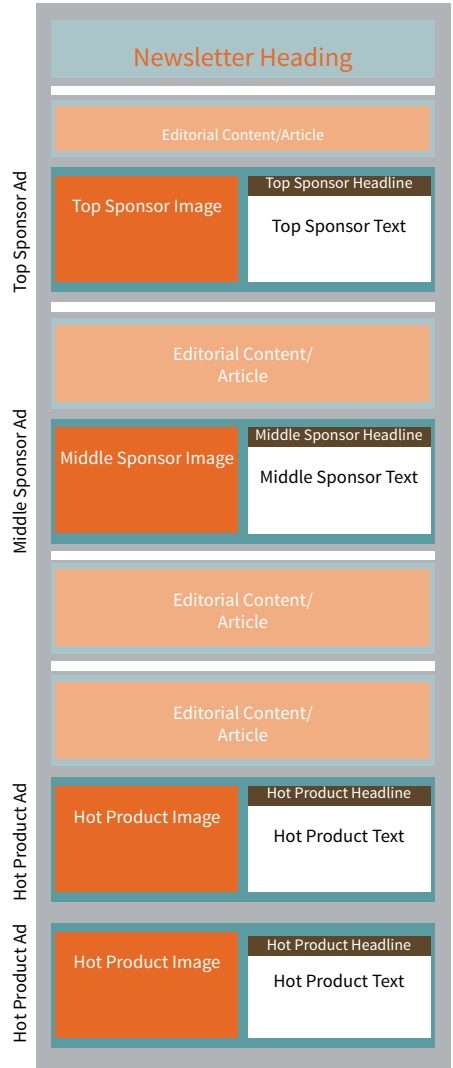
Newsletter Heading

Editorial Content/Article

Top Sponsor Ad

Top Sponsor Image

Top Sponsor Headline

Top Sponsor Text

Editorial Content/ Article

Middle Sponsor Ad

Middle Sponsor Image

Middle Sponsor Headline

Middle Sponsor Text

Editorial Content/ Article

Editorial Content/ Article

Hot Product Ad

Hot Product Image

Hot Product Headline

Hot Product Text

Hot Product Ad

Hot Product Image

Hot Product Headline

Hot Product Text